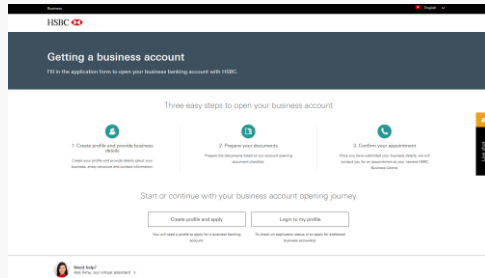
Business

English

HSBC

Getting a business account

Fill in the application form to open your business banking account with HSBC.

Three easy steps to open your business account

1. Create profile and provide business details

Create your profile and provide details about your business, entity structure and contact information.

2. Prepare your documents

Prepare the documents based on our account opening document checklist.

3. Confirm your appointment

Once you have submitted your business details, we will contact you for an appointment at your relevant HSBC Business Centre.

Start or continue with your business account opening journey

Create profile and apply

You will need a profile to apply for a business banking account.

Login to my profile

To check on application status or to apply for additional business account(s).

Need help?

Ask Amy, our virtual assistant

Live chat